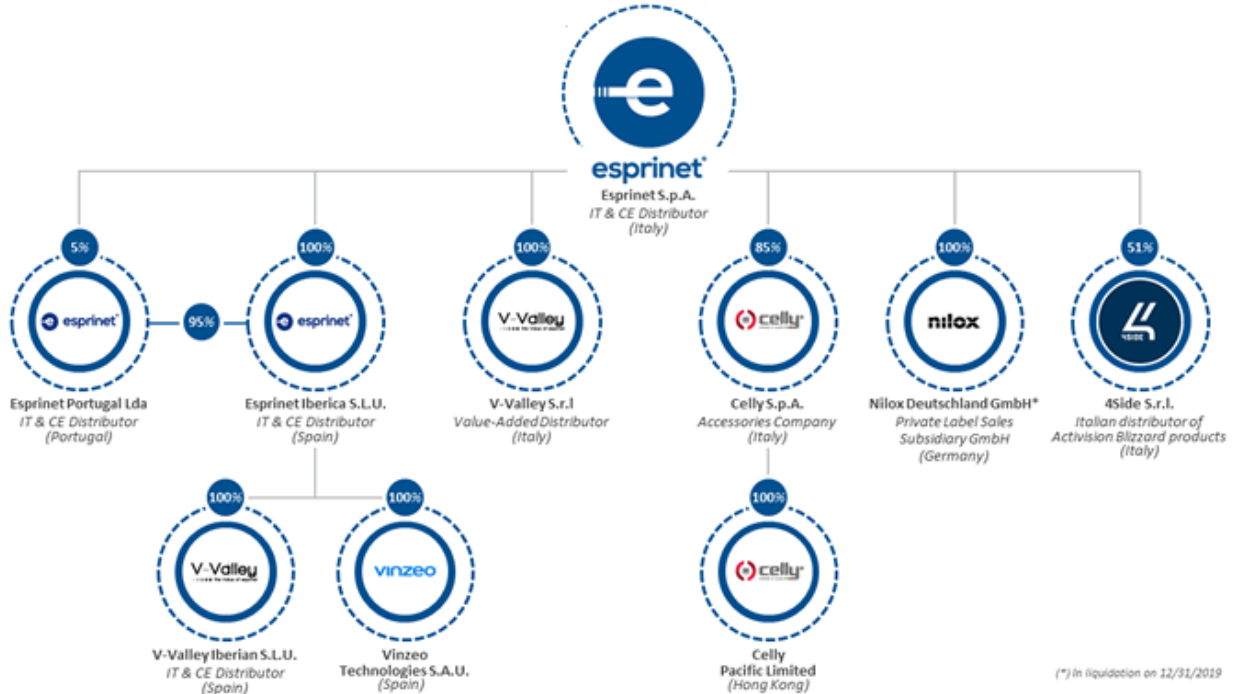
esprinet
Esprinet S.p.A.
IT & CE Distributor
(Italy)

5%
esprinet
Esprinet Portugal Lda
IT & CE Distributor
(Portugal)

95%

100%
esprinet
Esprinet Iberica S.L.U.
IT & CE Distributor
(Spain)

100%
V-Valley
V-Valley S.r.l
Value-Added Distributor
(Italy)

85%
celly
Celly S.p.A.
Accessories Company
(Italy)

100%
nilox
Nilox Deutschland GmbH*
Private Label Sales
Subsidiary GmbH
(Germany)

51%
4SIDE
4Side S.r.l.
Italian distributor of
Activision Blizzard products
(Italy)

100%
V-Valley
V-Valley Iberian S.L.U.
IT & CE Distributor
(Spain)

100%
vinzeo
Vinzeo
Technologies S.A.U.
(Spain)

100%
celly
Celly
Pacific Limited
(Hong Kong)

(*) In liquidation on 12/31/2019